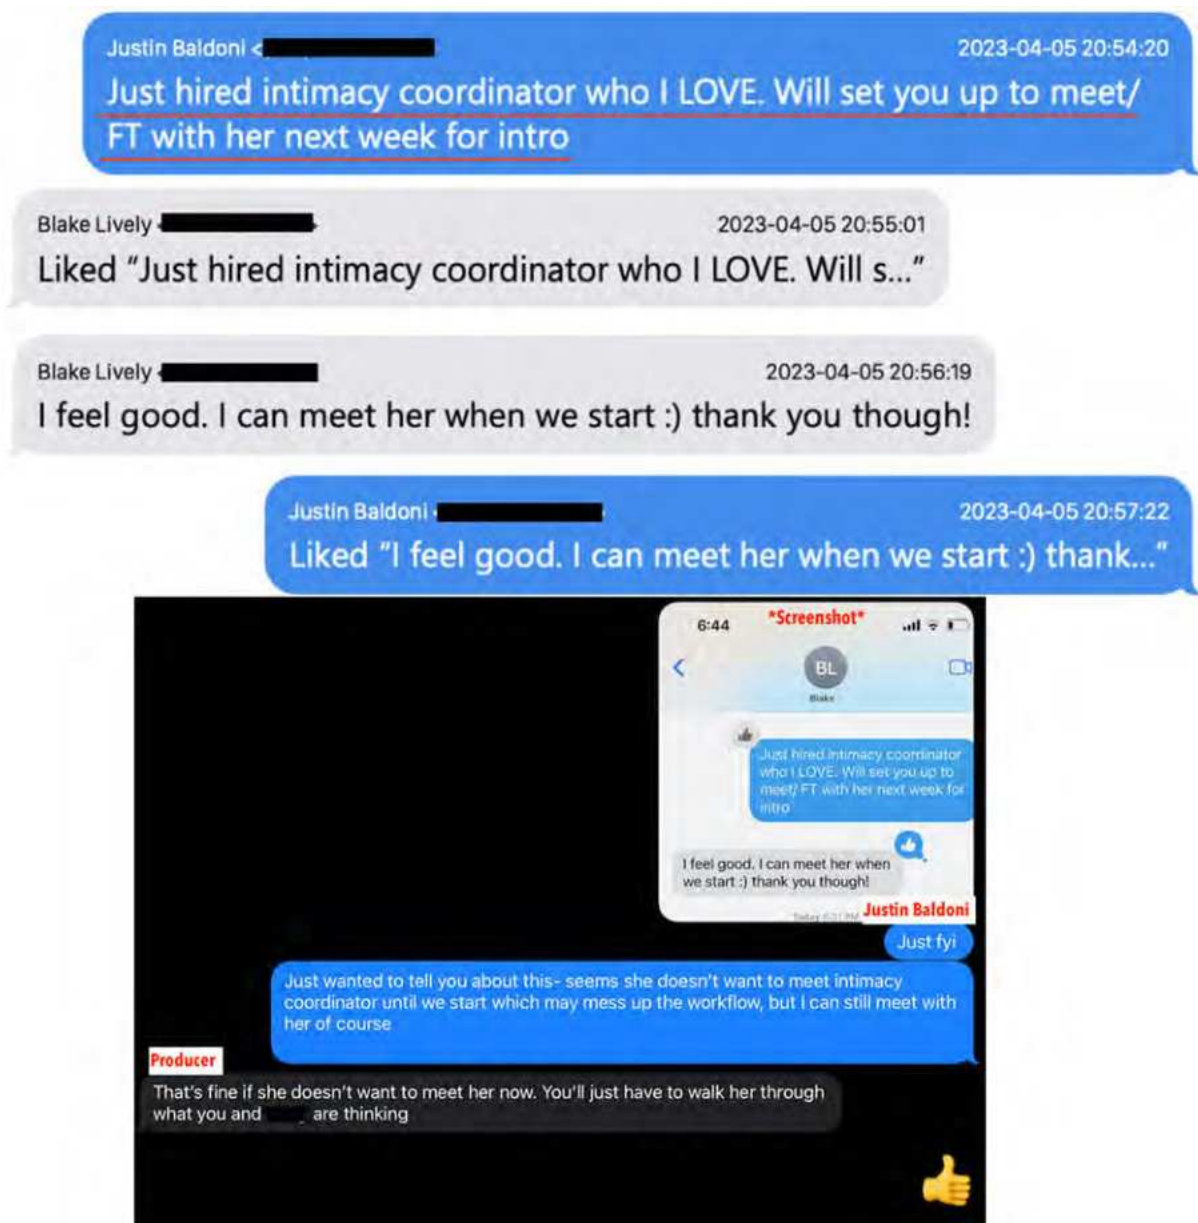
Justin Baldoni < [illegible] 2023-04-05 20:54:20
Just hired intimacy coordinator who I LOVE. Will set you up to meet/ FT with her next week for intro

Blake Lively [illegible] 2023-04-05 20:55:01
Liked "Just hired intimacy coordinator who I LOVE. Will s..."

Blake Lively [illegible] 2023-04-05 20:56:19
I feel good. I can meet her when we start :) thank you though!

Justin Baldoni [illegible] 2023-04-05 20:57:22
Liked "I feel good. I can meet her when we start :) thank..."

6:44 *Screenshot*

BL
Blake

Just hired intimacy coordinator who I LOVE. Will set you up to meet/ FT with her next week for intro

I feel good. I can meet her when we start :) thank you though!

Today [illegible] PM

Justin Baldoni

Just fyi

Just wanted to tell you about this- seems she doesn't want to meet intimacy coordinator until we start which may mess up the workflow, but I can still meet with her of course

Producer

That's fine if she doesn't want to meet her now. You'll just have to walk her through what you and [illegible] are thinking